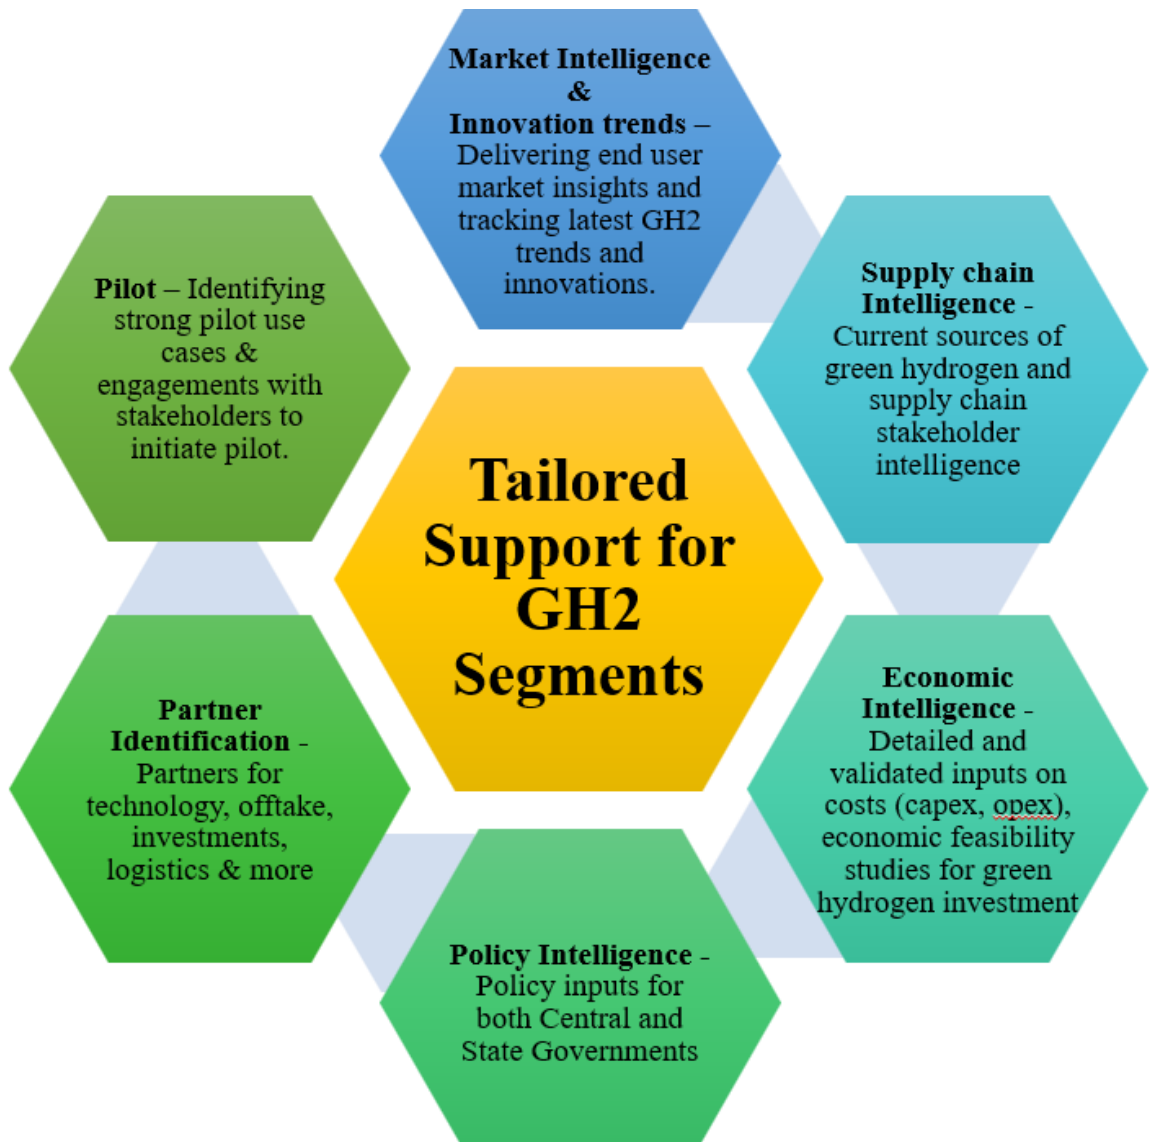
Market Intelligence & Innovation trends – Delivering end user market insights and tracking latest GH2 trends and innovations.

Supply chain Intelligence - Current sources of green hydrogen and supply chain stakeholder intelligence

Economic Intelligence - Detailed and validated inputs on costs (capex, opex), economic feasibility studies for green hydrogen investment

Policy Intelligence - Policy inputs for both Central and State Governments

Partner Identification - Partners for technology, offtake, investments, logistics & more

Pilot – Identifying strong pilot use cases & engagements with stakeholders to initiate pilot.

Tailored Support for GH2 Segments